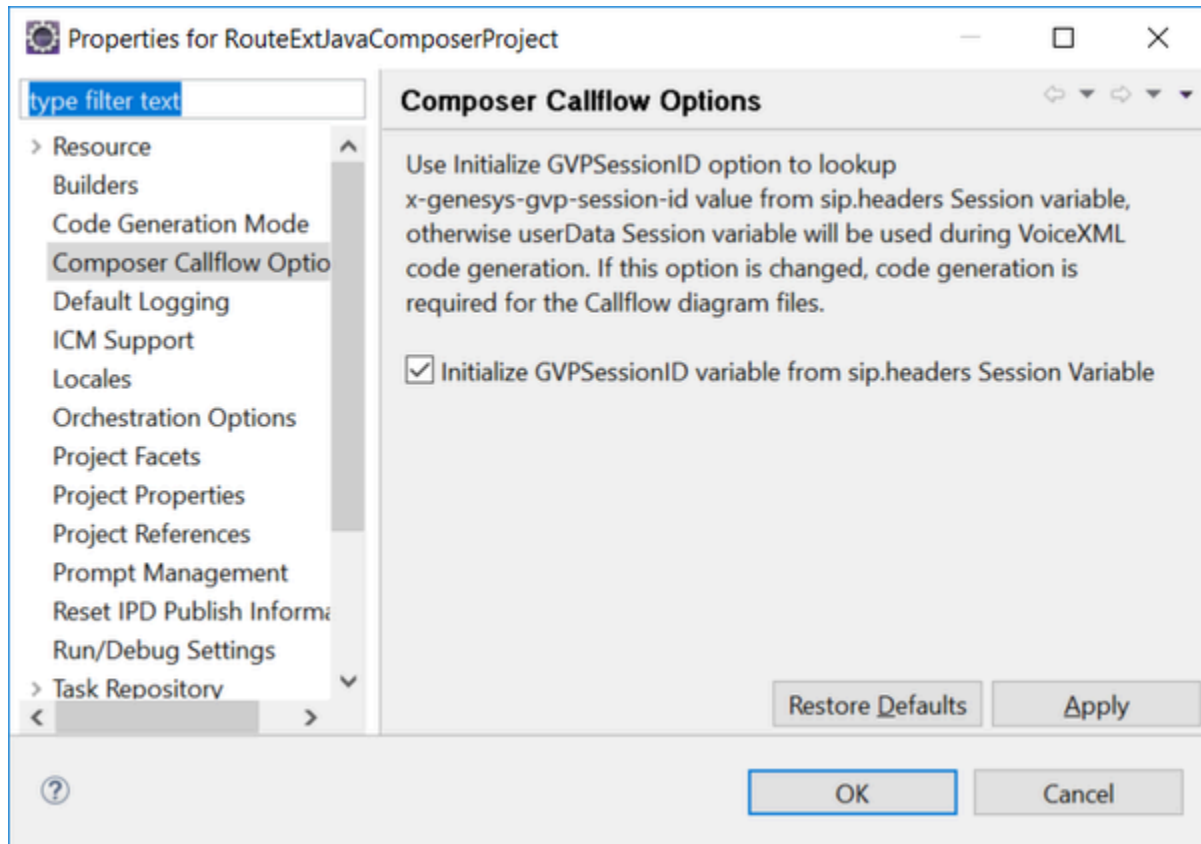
Properties for RouteExtJavaComposerProject

type filter text

Resource
Builders
Code Generation Mode
Composer Callflow Optio
Default Logging
ICM Support
Locales
Orchestration Options
Project Facets
Project Properties
Project References
Prompt Management
Reset IPD Publish Informa
Run/Debug Settings
Task Repository

Composer Callflow Options

Use Initialize GVPSessionID option to lookup x-genesys-gvp-session-id value from sip.headers Session variable, otherwise userData Session variable will be used during VoiceXML code generation. If this option is changed, code generation is required for the Callflow diagram files.

Initialize GVPSessionID variable from sip.headers Session Variable

Restore Defaults
Apply

OK
Cancel